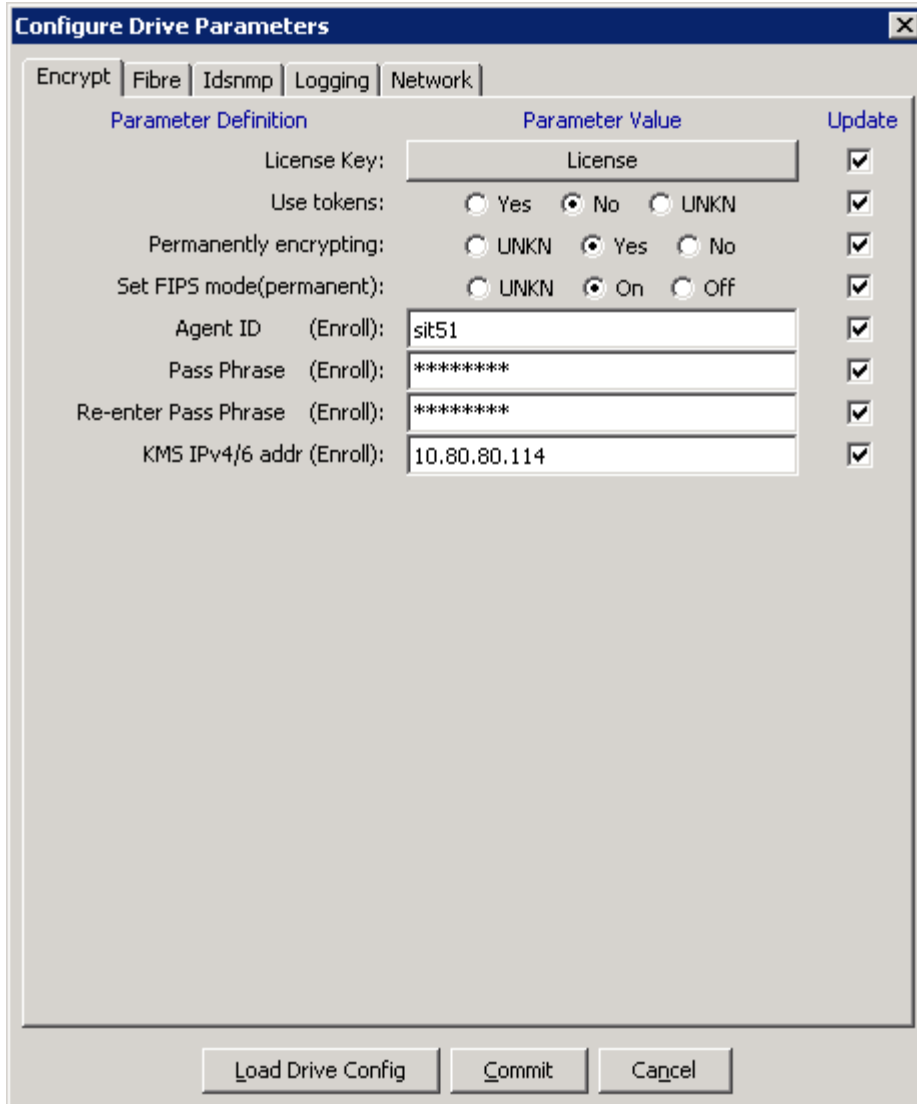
Configure Drive Parameters

Encrypt | Fibre | Idsnmp | Logging | Network

Parameter Definition | Parameter Value | Update

License Key: License

Use tokens: Yes No UNKN

Permanently encrypting: UNKN Yes No

Set FIPS mode(permanent): UNKN On Off

Agent ID (Enroll): sit51

Pass Phrase (Enroll): ********

Re-enter Pass Phrase (Enroll): ********

KMS IPv4/6 addr (Enroll): 10.80.80.114

Load Drive Config | Commit | Cancel